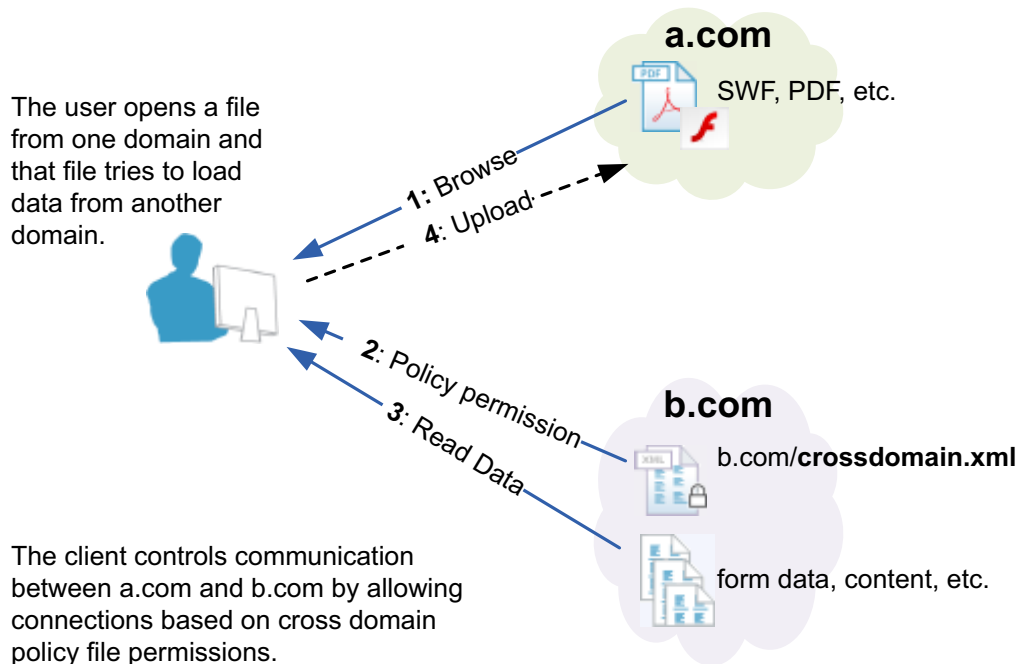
The user opens a file from one domain and that file tries to load data from another domain.

a.com

PDF

SWF, PDF, etc.

1: Browse

4: Upload

2: Policy permission

3: Read Data

b.com

XML

b.com/crossdomain.xml

form data, content, etc.

The client controls communication between a.com and b.com by allowing connections based on cross domain policy file permissions.